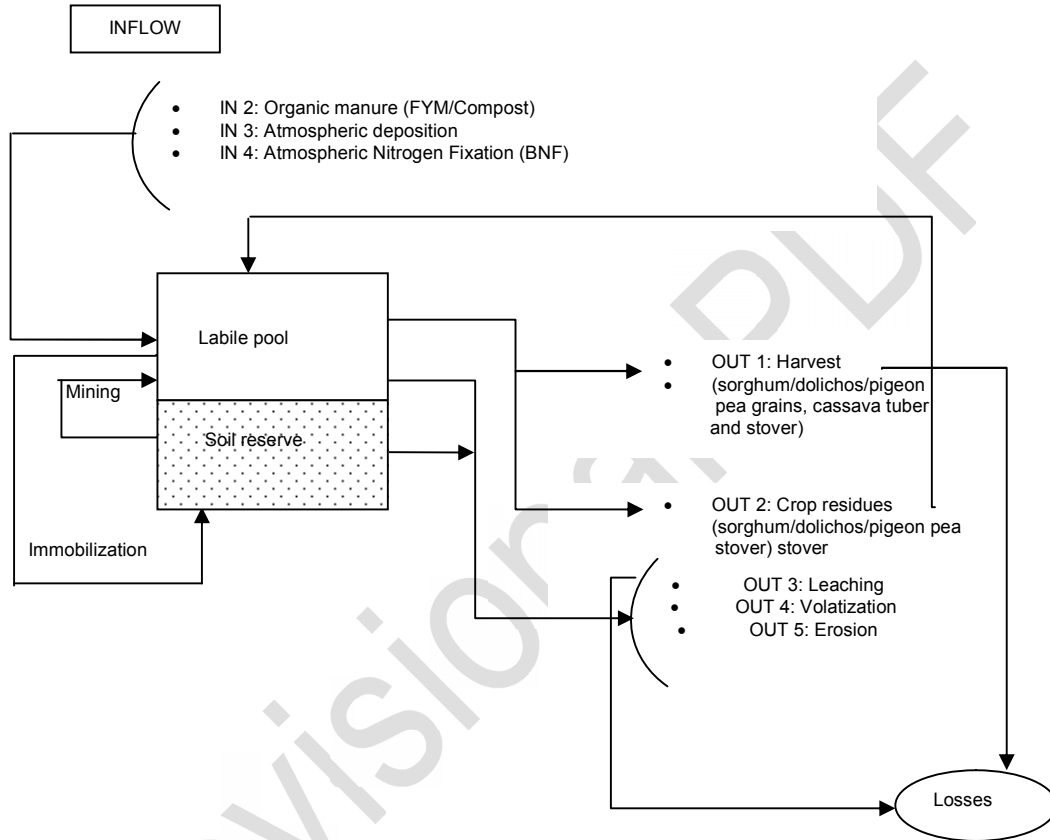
INFLOW

- IN 2: Organic manure (FYM/Compost)
- IN 3: Atmospheric deposition
- IN 4: Atmospheric Nitrogen Fixation (BNF)

Labile pool

Mining

Soil reserve

Immobilization

- OUT 1: Harvest
- (sorghum/dolichos/pigeon pea grains, cassava tuber and stover)

- OUT 2: Crop residues (sorghum/dolichos/pigeon pea stover) stover

- OUT 3: Leaching
- OUT 4: Volatization
- OUT 5: Erosion

Losses

Vision PDF